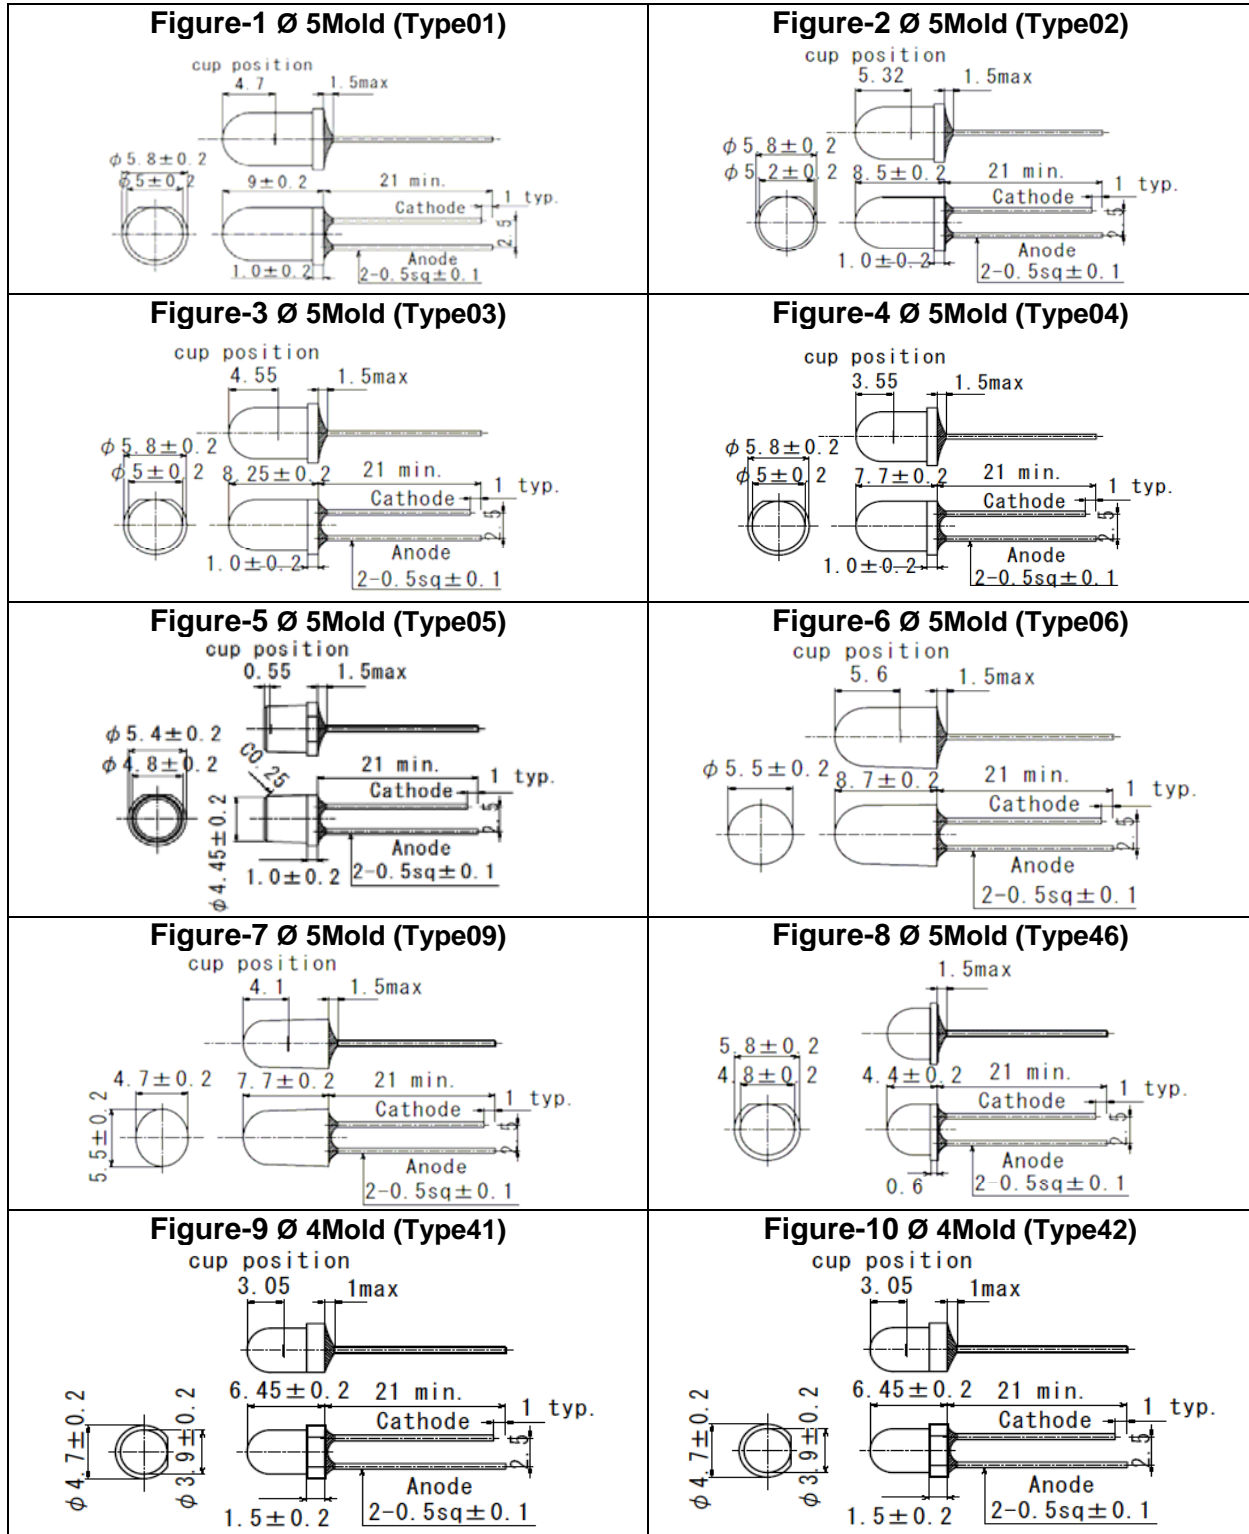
| Figure-1 Ø 5Mold (Type01) | Figure-2 Ø 5Mold (Type02) |
|---|---|
| cup position 4.7 1.5max $\phi$5.8±0.2 $\phi$5±0.2 9±0.2 21 min. 1 typ. Cathode 2.5 Anode 1.0±0.2 2-0.5sq±0.1 | cup position 5.32 1.5max $\phi$5.8±0.2 $\phi$5.2±0.2 8.5±0.2 21 min. 1 typ. Cathode 2.5 Anode 1.0±0.2 2-0.5sq±0.1 |
| **Figure-3 Ø 5Mold (Type03)** | **Figure-4 Ø 5Mold (Type04)** |
| cup position 4.55 1.5max $\phi$5.8±0.2 $\phi$5±0.2 8.25±0.2 21 min. 1 typ. Cathode 2.5 Anode 1.0±0.2 2-0.5sq±0.1 | cup position 3.55 1.5max $\phi$5.8±0.2 $\phi$5±0.2 7.7±0.2 21 min. 1 typ. Cathode 2.5 Anode 1.0±0.2 2-0.5sq±0.1 |
| **Figure-5 Ø 5Mold (Type05)** | **Figure-6 Ø 5Mold (Type06)** |
| cup position 0.55 1.5max $\phi$5.4±0.2 $\phi$4.8±0.2 C0.25 21 min. 1 typ. Cathode 2.5 $\phi$4.45±0.2 Anode 1.0±0.2 2-0.5sq±0.1 | cup position 5.6 1.5max $\phi$5.5±0.2 8.7±0.2 21 min. 1 typ. Cathode 2.5 Anode 2-0.5sq±0.1 |
| **Figure-7 Ø 5Mold (Type09)** | **Figure-8 Ø 5Mold (Type46)** |
| cup position 4.1 1.5max 4.7±0.2 7.7±0.2 21 min. 1 typ. 5.5±0.2 Cathode 2.5 Anode 2-0.5sq±0.1 | 1.5max 5.8±0.2 4.8±0.2 4.4±0.2 21 min. 1 typ. Cathode 2.5 Anode 0.6 2-0.5sq±0.1 |
| **Figure-9 Ø 4Mold (Type41)** | **Figure-10 Ø 4Mold (Type42)** |
| cup position 3.05 1max 6.45±0.2 21 min. 1 typ. $\phi$4.7±0.2 $\phi$3.9±0.2 Cathode 2.5 Anode 1.5±0.2 2-0.5sq±0.1 | cup position 3.05 1max 6.45±0.2 21 min. 1 typ. $\phi$4.7±0.2 $\phi$3.9±0.2 Cathode 2.5 Anode 1.5±0.2 2-0.5sq±0.1 |